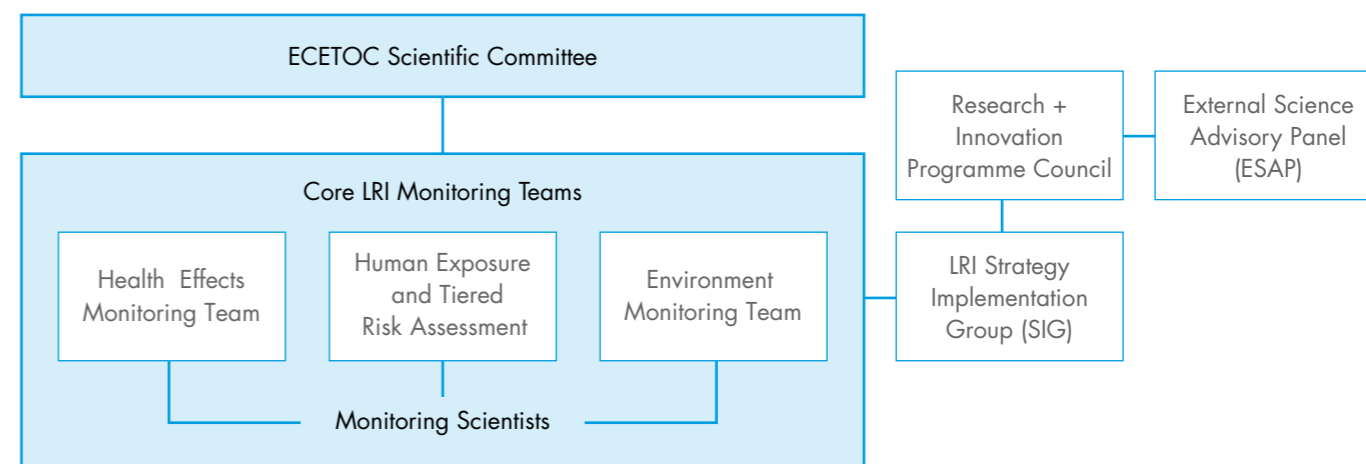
ECETOC Scientific Committee

Research + Innovation Programme Council

External Science Advisory Panel (ESAP)

Core LRI Monitoring Teams

Health Effects Monitoring Team

Human Exposure and Tiered Risk Assessment

Environment Monitoring Team

LRI Strategy Implementation Group (SIG)

Monitoring Scientists